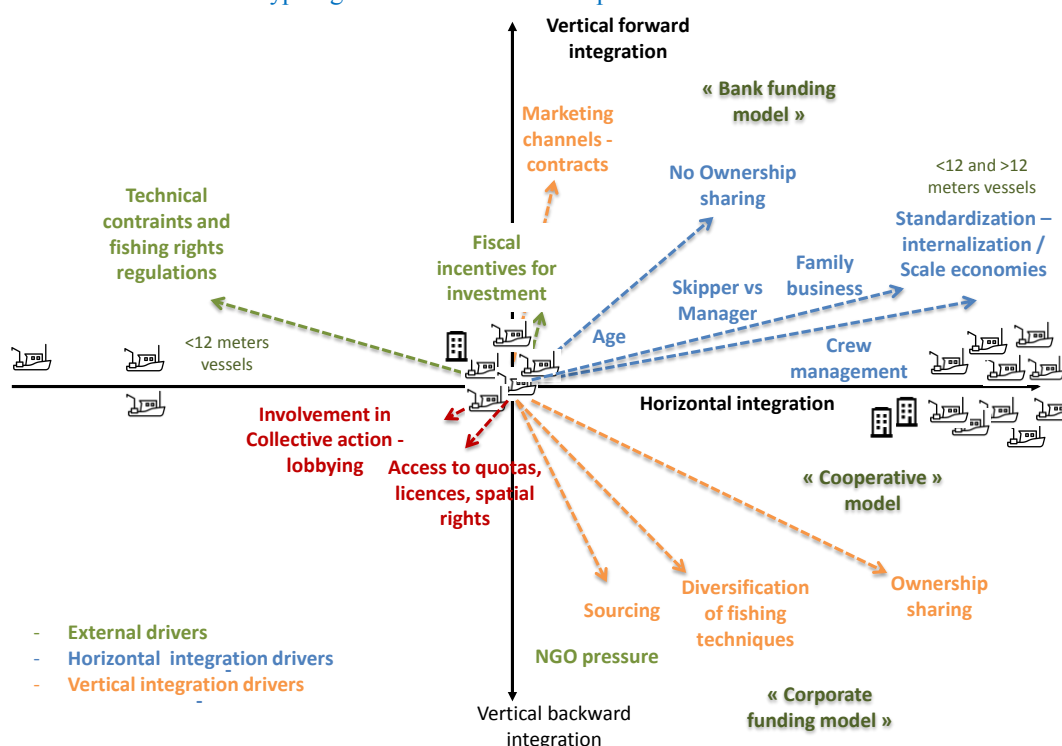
Vertical forward integration

« Bank funding model »

Marketing channels - contracts

No Ownership sharing

<12 and >12 meters vessels

Technical contraints and fishing rights regulations

Fiscal incentives for investment

Standardization – internalization / Scale economies

Family business

Skipper vs Manager

Age

<12 meters vessels

Crew management

Horizontal integration

Involvement in Collective action - lobbying

Access to quotas, licences, spatial rights

« Cooperative » model

Ownership sharing

Diversification of fishing techniques

Sourcing

NGO pressure

- External drivers
- Horizontal integration drivers
- Vertical integration drivers

« Corporate funding model »

Vertical backward integration